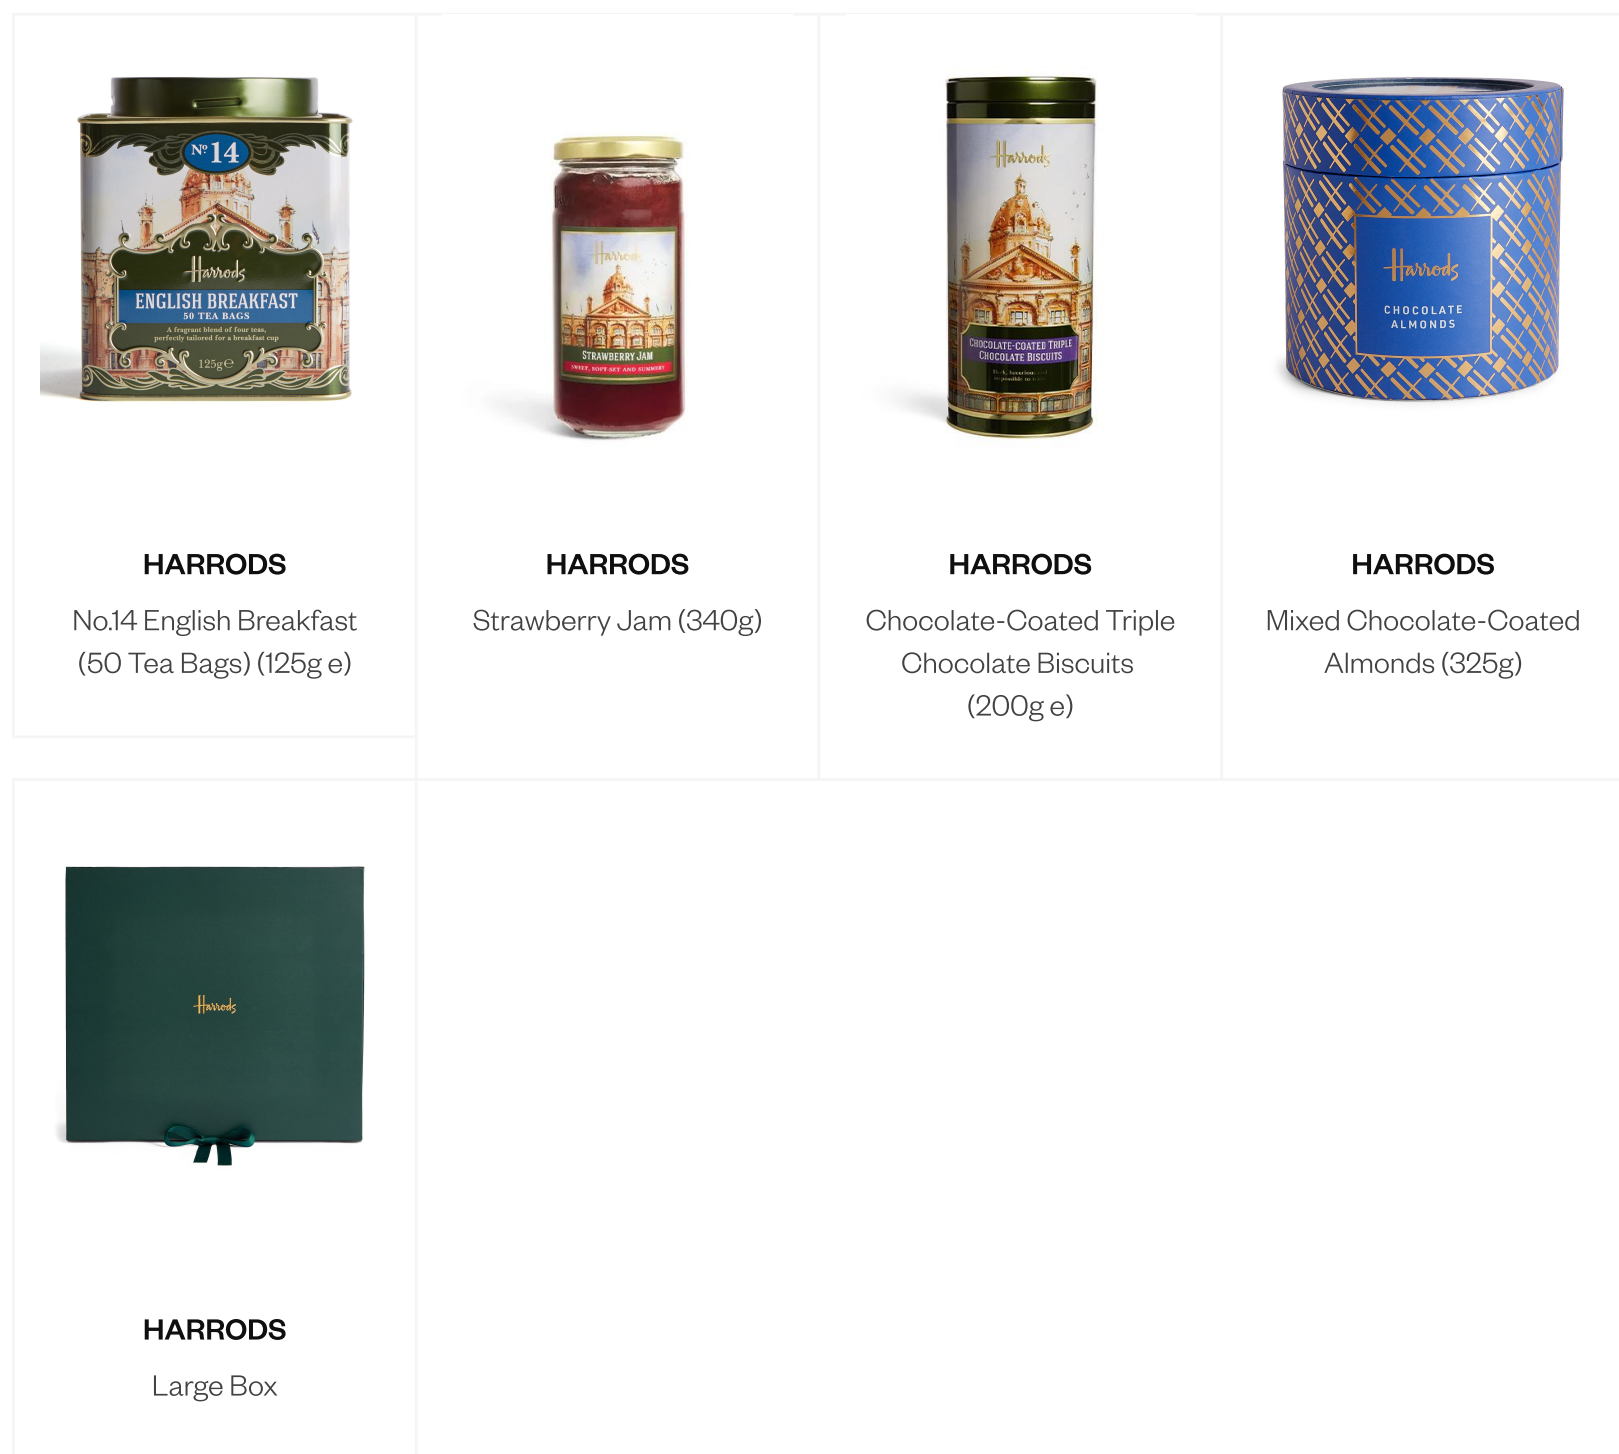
№14
Harrods
ENGLISH BREAKFAST
50 TEA BAGS
A fragrant blend of four teas, perfectly tailored for a breakfast cup
125g℮

HARRODS
No.14 English Breakfast (50 Tea Bags) (125g e)

Harrods
STRAWBERRY JAM
SWEET, SOFT-SET AND SUMMERY

HARRODS
Strawberry Jam (340g)

Harrods
CHOCOLATE-COATED TRIPLE CHOCOLATE BISCUITS
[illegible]

HARRODS
Chocolate-Coated Triple Chocolate Biscuits (200g e)

Harrods
CHOCOLATE ALMONDS

HARRODS
Mixed Chocolate-Coated Almonds (325g)

Harrods

HARRODS
Large Box